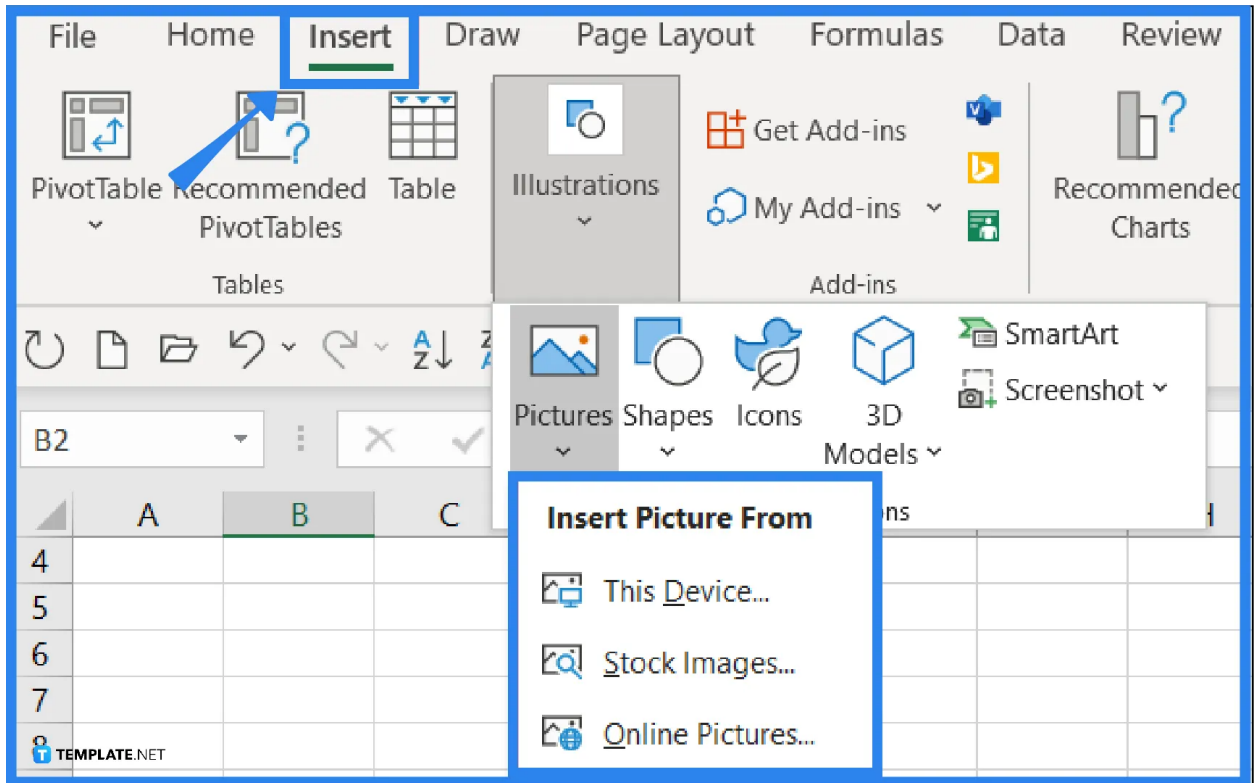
File Home Insert Draw Page Layout Formulas Data Review

PivotTable Recommended PivotTables Table
Tables

Illustrations

Get Add-ins
My Add-ins
Add-ins

Recommended Charts

Pictures Shapes Icons 3D Models
SmartArt
Screenshot
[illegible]ons

B2

A B C H

4
5
6
7
8

Insert Picture From
This Device...
Stock Images...
Online Pictures...

TEMPLATE.NET